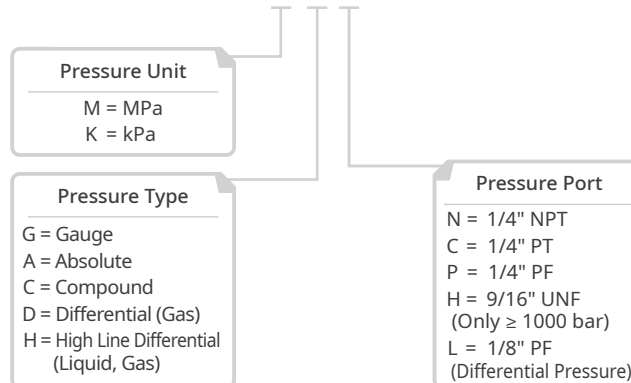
Pressure Unit
M = MPa
K = kPa

Pressure Type
G = Gauge
A = Absolute
C = Compound
D = Differential (Gas)
H = High Line Differential (Liquid, Gas)

Pressure Port
N = 1/4" NPT
C = 1/4" PT
P = 1/4" PF
H = 9/16" UNF (Only ≥ 1000 bar)
L = 1/8" PF (Differential Pressure)